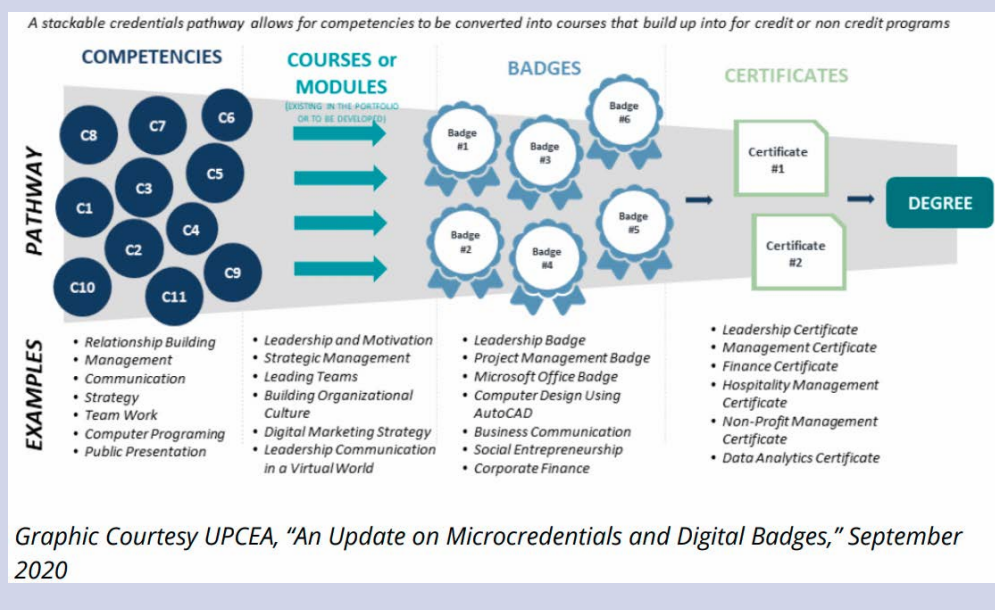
A stackable credentials pathway allows for competencies to be converted into courses that build up into for credit or non credit programs

COMPETENCIES

COURSES or MODULES
(EXISTING IN THE PORTFOLIO OR TO BE DEVELOPED)

BADGES

CERTIFICATES

PATHWAY

C8 C7 C6 C5 C3 C1 C4 C2 C9 C10 C11

Badge #1
Badge #3
Badge #6
Badge #2
Badge #4
Badge #5

Certificate #1
Certificate #2

DEGREE

EXAMPLES

• Relationship Building
• Management
• Communication
• Strategy
• Team Work
• Computer Programing
• Public Presentation

• Leadership and Motivation
• Strategic Management
• Leading Teams
• Building Organizational Culture
• Digital Marketing Strategy
• Leadership Communication in a Virtual World

• Leadership Badge
• Project Management Badge
• Microsoft Office Badge
• Computer Design Using AutoCAD
• Business Communication
• Social Entrepreneurship
• Corporate Finance

• Leadership Certificate
• Management Certificate
• Finance Certificate
• Hospitality Management Certificate
• Non-Profit Management Certificate
• Data Analytics Certificate

Graphic Courtesy UPCEA, “An Update on Microcredentials and Digital Badges,” September 2020